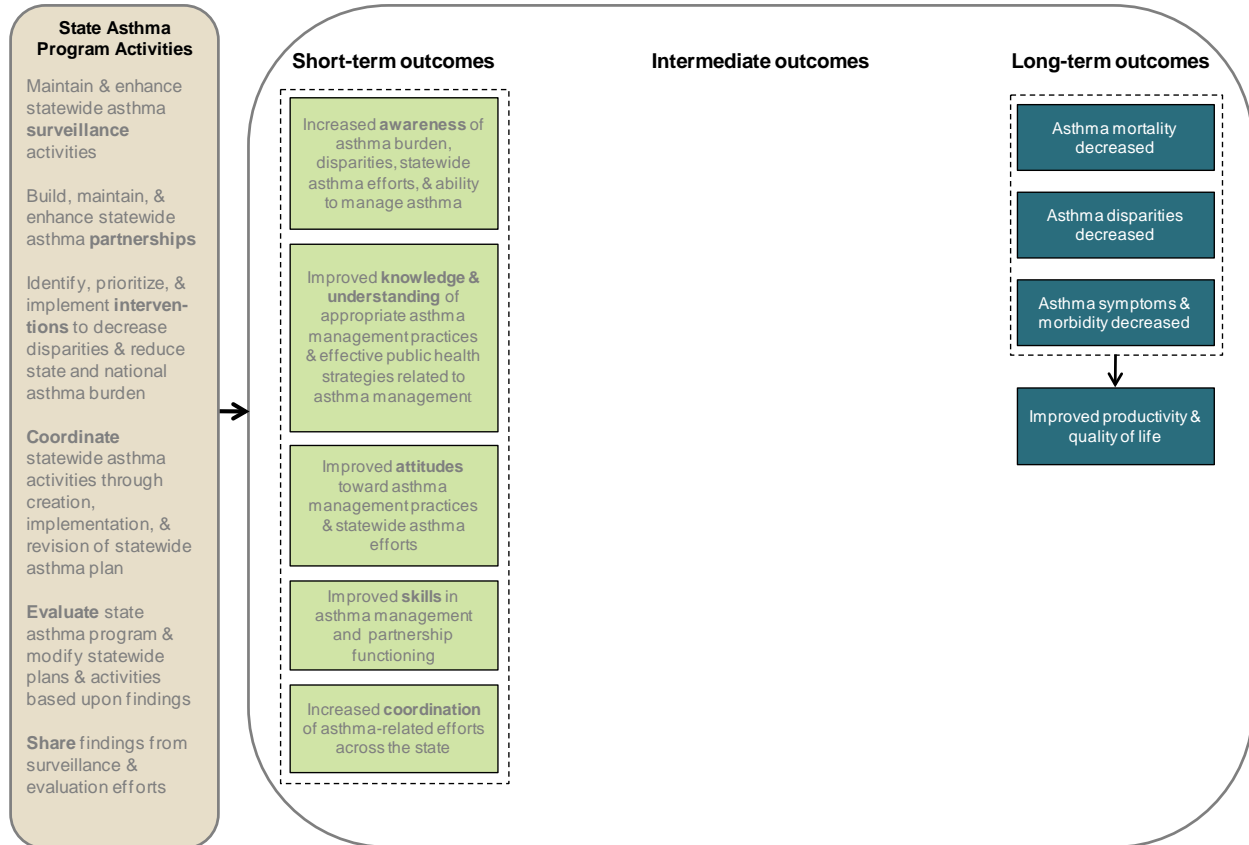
State Asthma Program Activities

Maintain & enhance statewide asthma surveillance activities

Build, maintain, & enhance statewide asthma partnerships

Identify, prioritize, & implement interventions to decrease disparities & reduce state and national asthma burden

Coordinate statewide asthma activities through creation, implementation, & revision of statewide asthma plan

Evaluate state asthma program & modify statewide plans & activities based upon findings

Share findings from surveillance & evaluation efforts

Short-term outcomes

Increased awareness of asthma burden, disparities, statewide asthma efforts, & ability to manage asthma

Improved knowledge & understanding of appropriate asthma management practices & effective public health strategies related to asthma management

Improved attitudes toward asthma management practices & statewide asthma efforts

Improved skills in asthma management and partnership functioning

Increased coordination of asthma-related efforts across the state

Intermediate outcomes

Long-term outcomes

Asthma mortality decreased

Asthma disparities decreased

Asthma symptoms & morbidity decreased

Improved productivity & quality of life